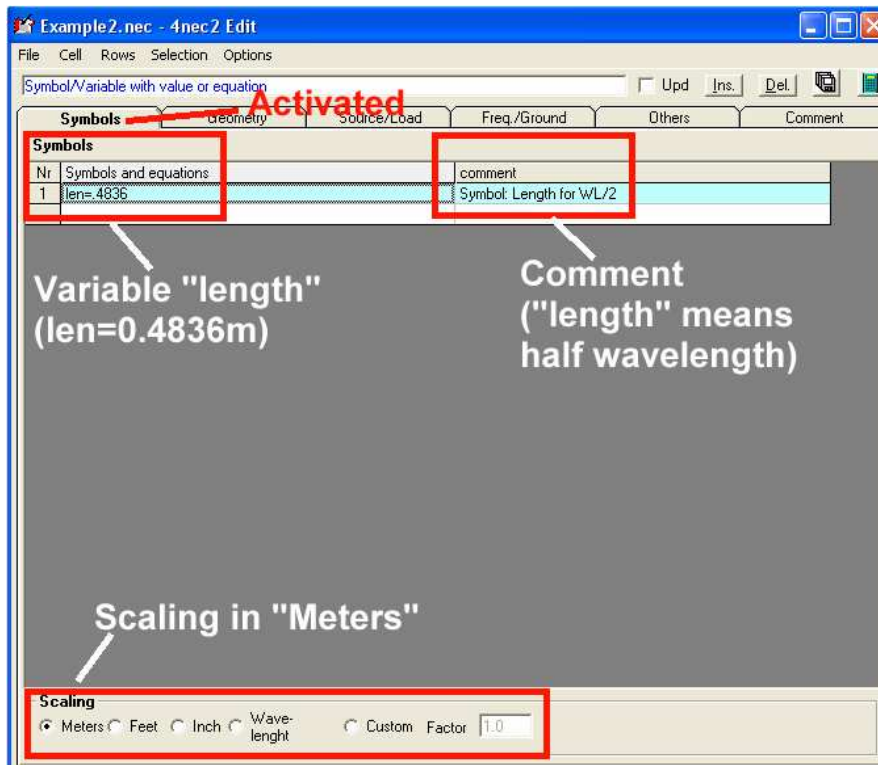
Example2.nec - 4nec2 Edit

File Cell Rows Selection Options

Symbol/Variable with value or equation

Upd Ins. Del.

Symbols Geometry Source/Load Freq./Ground Others Comment

Activated

Symbols

| Nr | Symbols and equations | comment |
|---|---|---|
| 1 | len=.4836 | Symbol: Length for WL/2 |

Variable "length" (len=0.4836m)

Comment ("length" means half wavelength)

Scaling in "Meters"

Scaling

Meters Feet Inch Wave-lenght Custom Factor 1.0